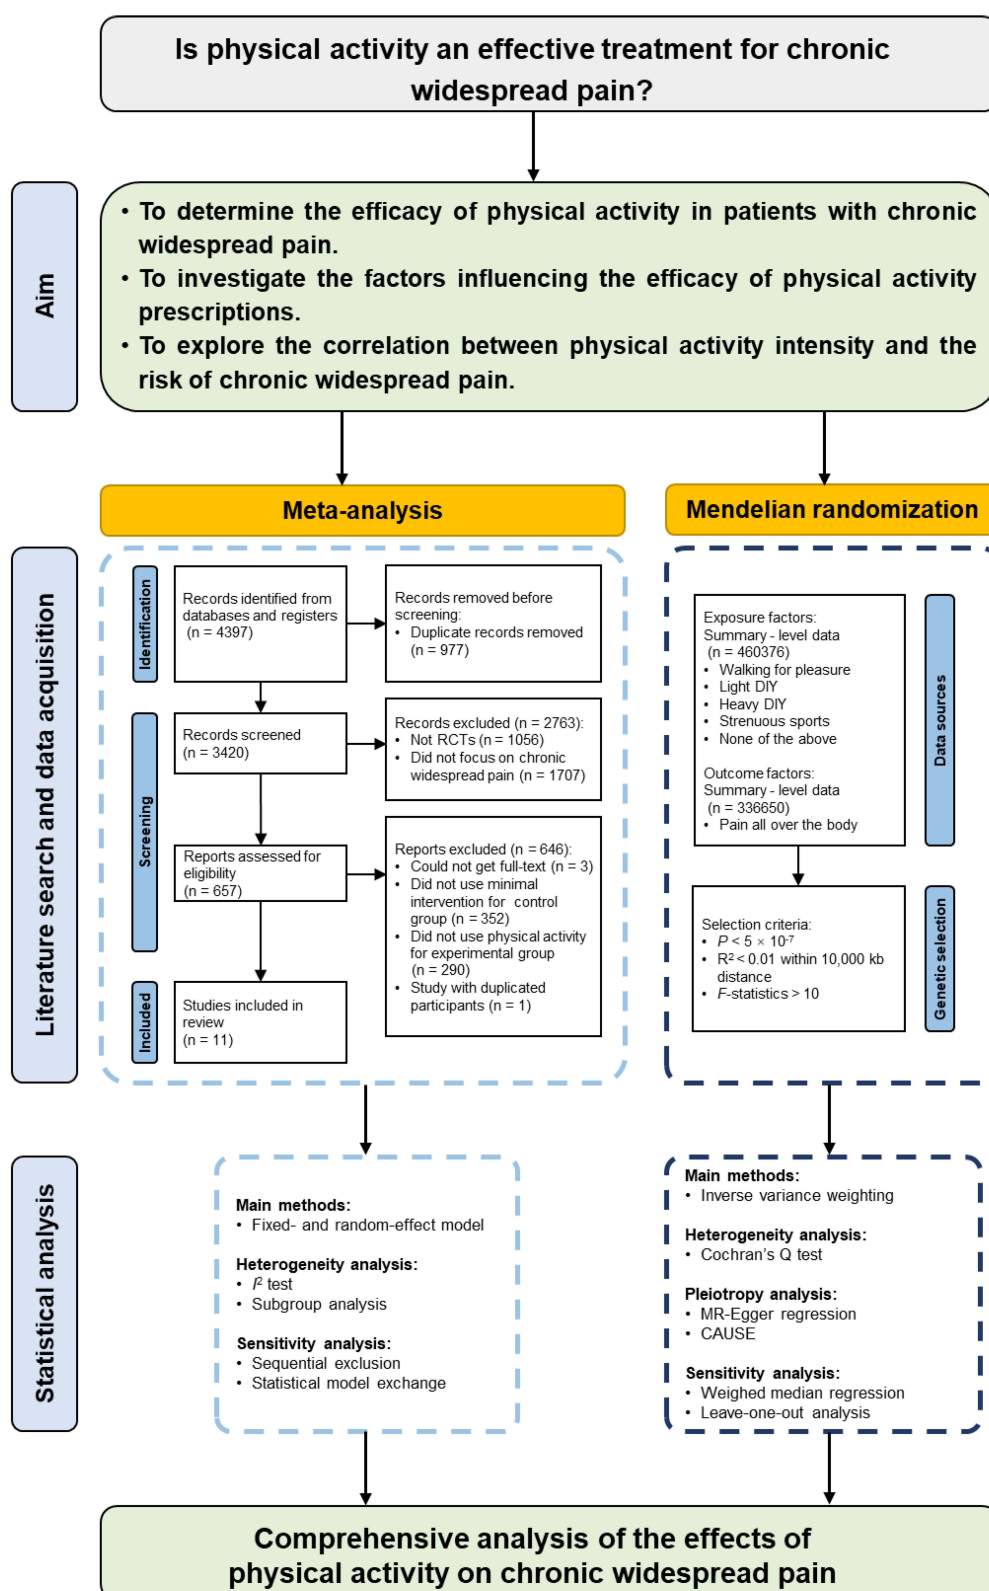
Is physical activity an effective treatment for chronic widespread pain?

Aim

• To determine the efficacy of physical activity in patients with chronic widespread pain.
• To investigate the factors influencing the efficacy of physical activity prescriptions.
• To explore the correlation between physical activity intensity and the risk of chronic widespread pain.

Literature search and data acquisition

Meta-analysis

Identification

Records identified from databases and registers (n = 4397)

Records removed before screening:
• Duplicate records removed (n = 977)

Screening

Records screened (n = 3420)

Records excluded (n = 2763):
• Not RCTs (n = 1056)
• Did not focus on chronic widespread pain (n = 1707)

Reports assessed for eligibility (n = 657)

Reports excluded (n = 646):
• Could not get full-text (n = 3)
• Did not use minimal intervention for control group (n = 352)
• Did not use physical activity for experimental group (n = 290)
• Study with duplicated participants (n = 1)

Included

Studies included in review (n = 11)

Mendelian randomization

Data sources

Exposure factors:
Summary - level data (n = 460376)
• Walking for pleasure
• Light DIY
• Heavy DIY
• Strenuous sports
• None of the above

Outcome factors:
Summary - level data (n = 336650)
• Pain all over the body

Genetic selection

Selection criteria:
• $P < 5 \times 10^{-7}$
• $R^2 < 0.01$ within 10,000 kb distance
• F-statistics > 10

Statistical analysis

Main methods:
• Fixed- and random-effect model

Heterogeneity analysis:
• $I^2$ test
• Subgroup analysis

Sensitivity analysis:
• Sequential exclusion
• Statistical model exchange

Main methods:
• Inverse variance weighting

Heterogeneity analysis:
• Cochran's Q test

Pleiotropy analysis:
• MR-Egger regression
• CAUSE

Sensitivity analysis:
• Weighed median regression
• Leave-one-out analysis

Comprehensive analysis of the effects of physical activity on chronic widespread pain